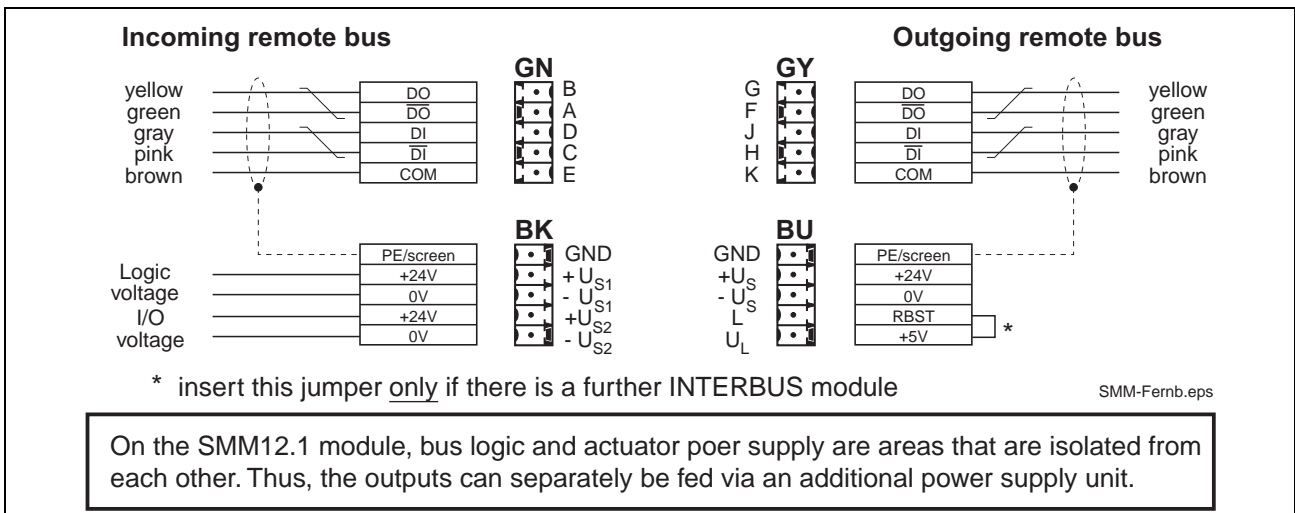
Incoming remote bus

Outgoing remote bus

yellow
green
gray
pink
brown

DO
$\overline{DO}$
DI
$\overline{DI}$
COM

GN
B
A
D
C
E

GY
G
F
J
H
K

DO
$\overline{DO}$
DI
$\overline{DI}$
COM

yellow
green
gray
pink
brown

Logic voltage
I/O voltage

PE/screen
+24V
0V
+24V
0V

BK
GND
$+U_{S1}$
$-U_{S1}$
$+U_{S2}$
$-U_{S2}$

BU
GND
$+U_S$
$-U_S$
L
$U_L$

PE/screen
+24V
0V
RBST
+5V

*

* insert this jumper only if there is a further INTERBUS module

SMM-Fernb.eps

On the SMM12.1 module, bus logic and actuator poer supply are areas that are isolated from each other. Thus, the outputs can separately be fed via an additional power supply unit.